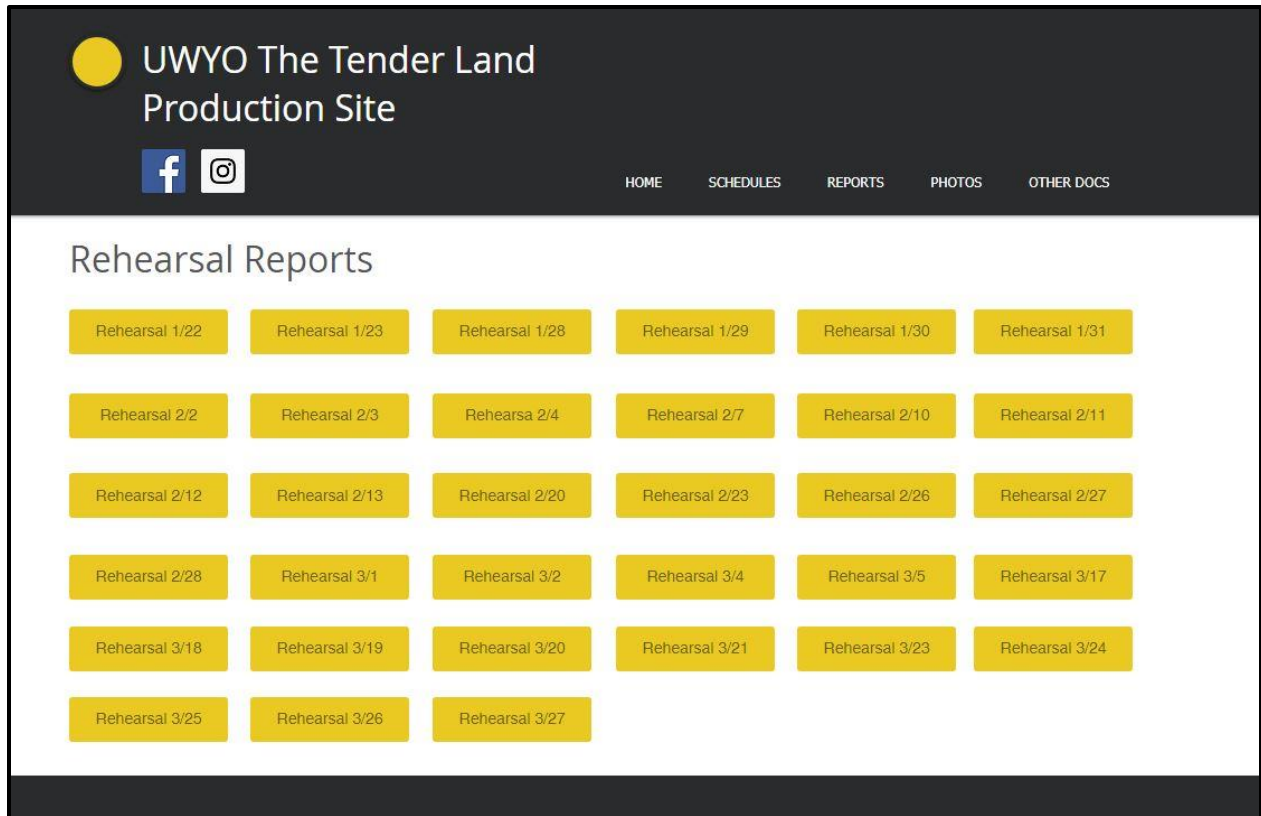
UWYO The Tender Land Production Site

HOME SCHEDULES REPORTS PHOTOS OTHER DOCS

Rehearsal Reports

Rehearsal 1/22
Rehearsal 1/23
Rehearsal 1/28
Rehearsal 1/29
Rehearsal 1/30
Rehearsal 1/31

Rehearsal 2/2
Rehearsal 2/3
Rehearsa 2/4
Rehearsal 2/7
Rehearsal 2/10
Rehearsal 2/11

Rehearsal 2/12
Rehearsal 2/13
Rehearsal 2/20
Rehearsal 2/23
Rehearsal 2/26
Rehearsal 2/27

Rehearsal 2/28
Rehearsal 3/1
Rehearsal 3/2
Rehearsal 3/4
Rehearsal 3/5
Rehearsal 3/17

Rehearsal 3/18
Rehearsal 3/19
Rehearsal 3/20
Rehearsal 3/21
Rehearsal 3/23
Rehearsal 3/24

Rehearsal 3/25
Rehearsal 3/26
Rehearsal 3/27